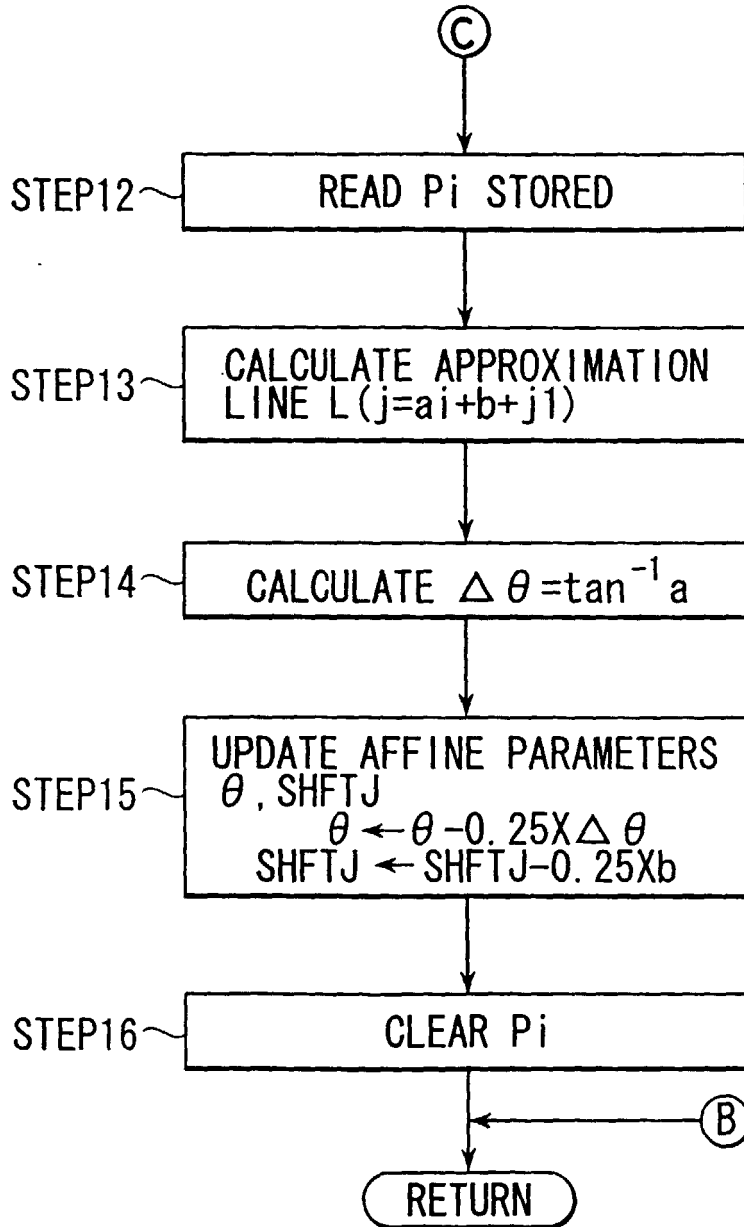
C

STEP12 READ Pi STORED

STEP13 CALCULATE APPROXIMATION LINE L(j=ai+b+j1)

STEP14 CALCULATE $\Delta\theta=\tan^{-1}a$

STEP15 UPDATE AFFINE PARAMETERS $\theta$, SHFTJ
$\theta \leftarrow \theta -0.25X\Delta\theta$
SHFTJ $\leftarrow$ SHFTJ-0.25Xb

STEP16 CLEAR Pi

B

RETURN